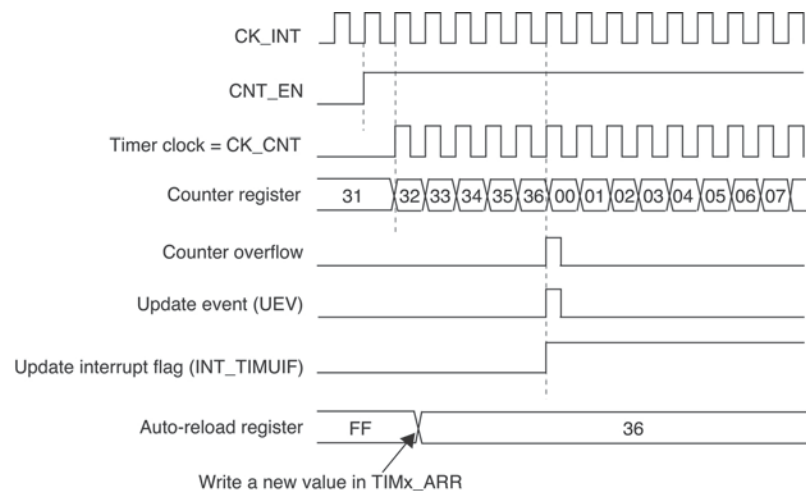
CK_INT

CNT_EN

Timer clock = CK_CNT

Counter register

31

32

33

34

35

36

00

01

02

03

04

05

06

07

Counter overflow

Update event (UEV)

Update interrupt flag (INT_TIMUIF)

Auto-reload register

FF

36

Write a new value in TIMx_ARR